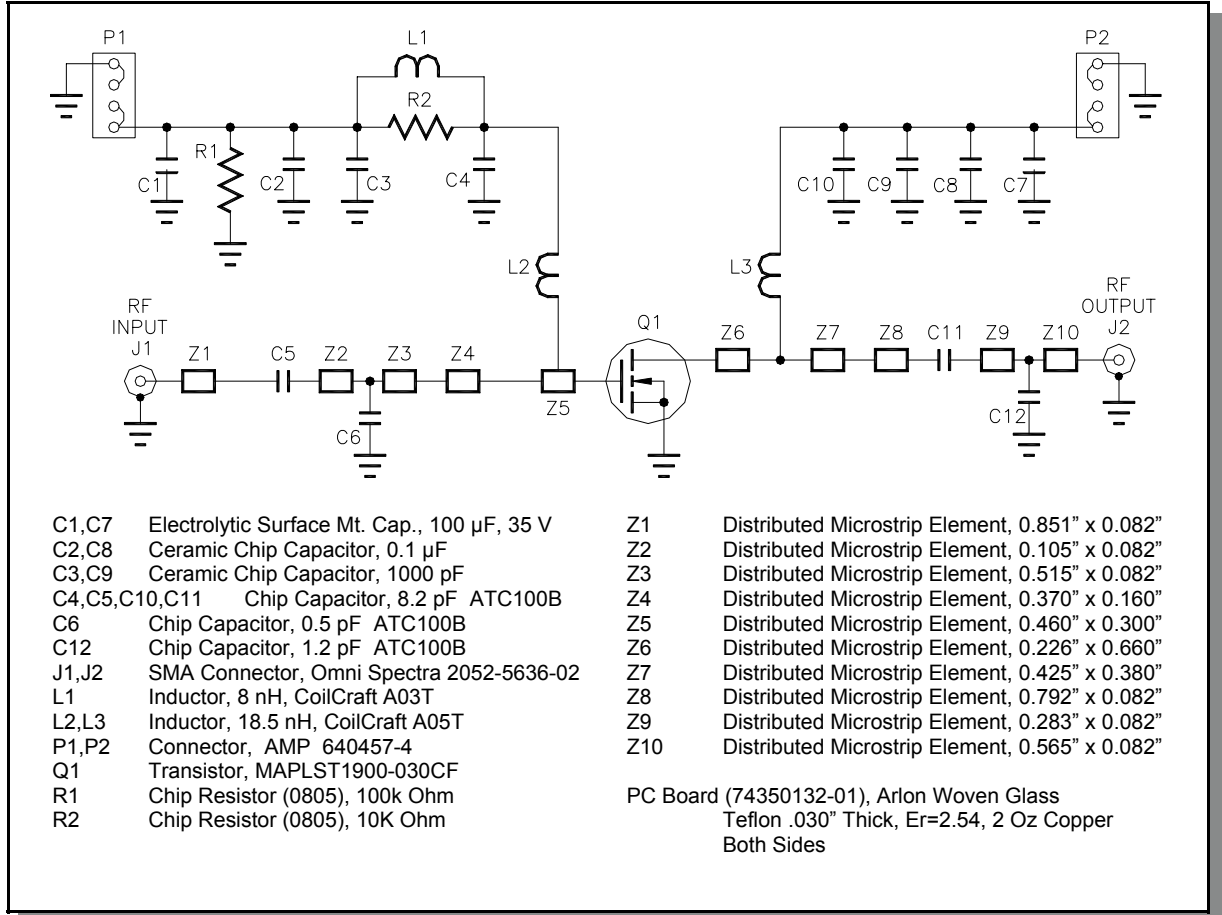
P1
L1
R2
P2
R1
C1
C2
C3
C4
C10
C9
C8
C7
L2
L3
RF INPUT J1
Z1
C5
Z2
Z3
Z4
Z5
C6
Q1
Z6
Z7
Z8
C11
Z9
Z10
RF OUTPUT J2
C12

| | |
|---|---|
| C1,C7 | Electrolytic Surface Mt. Cap., 100 µF, 35 V |
| C2,C8 | Ceramic Chip Capacitor, 0.1 µF |
| C3,C9 | Ceramic Chip Capacitor, 1000 pF |
| C4,C5,C10,C11 | Chip Capacitor, 8.2 pF ATC100B |
| C6 | Chip Capacitor, 0.5 pF ATC100B |
| C12 | Chip Capacitor, 1.2 pF ATC100B |
| J1,J2 | SMA Connector, Omni Spectra 2052-5636-02 |
| L1 | Inductor, 8 nH, CoilCraft A03T |
| L2,L3 | Inductor, 18.5 nH, CoilCraft A05T |
| P1,P2 | Connector, AMP 640457-4 |
| Q1 | Transistor, MAPLST1900-030CF |
| R1 | Chip Resistor (0805), 100k Ohm |
| R2 | Chip Resistor (0805), 10K Ohm |

| | |
|---|---|
| Z1 | Distributed Microstrip Element, 0.851” x 0.082” |
| Z2 | Distributed Microstrip Element, 0.105” x 0.082” |
| Z3 | Distributed Microstrip Element, 0.515” x 0.082” |
| Z4 | Distributed Microstrip Element, 0.370” x 0.160” |
| Z5 | Distributed Microstrip Element, 0.460” x 0.300” |
| Z6 | Distributed Microstrip Element, 0.226” x 0.660” |
| Z7 | Distributed Microstrip Element, 0.425” x 0.380” |
| Z8 | Distributed Microstrip Element, 0.792” x 0.082” |
| Z9 | Distributed Microstrip Element, 0.283” x 0.082” |
| Z10 | Distributed Microstrip Element, 0.565” x 0.082” |

PC Board (74350132-01), Arlon Woven Glass Teflon .030” Thick, Er=2.54, 2 Oz Copper Both Sides